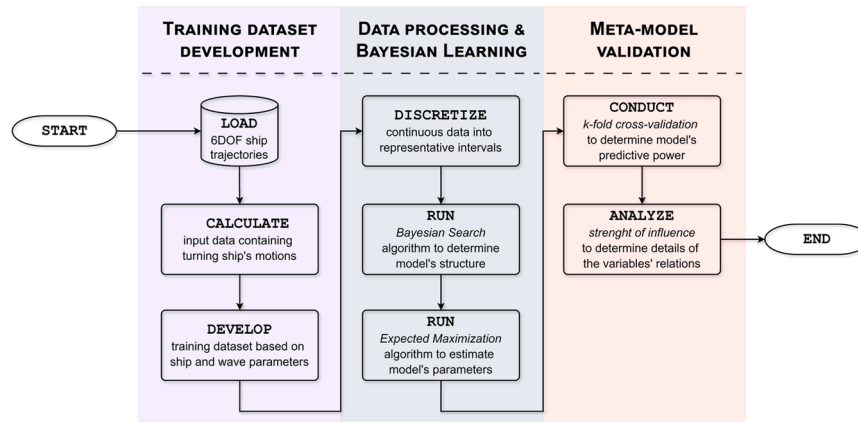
TRAINING DATASET DEVELOPMENT

DATA PROCESSING & BAYESIAN LEARNING

META-MODEL VALIDATION

START

LOAD
6DOF ship trajectories

CALCULATE
input data containing turning ship's motions

DEVELOP
training dataset based on ship and wave parameters

DISCRETIZE
continuous data into representative intervals

RUN
Bayesian Search algorithm to determine model's structure

RUN
Expected Maximization algorithm to estimate model's parameters

CONDUCT
k-fold cross-validation to determine model's predictive power

ANALYZE
strenght of influence to determine details of the variables' relations

END